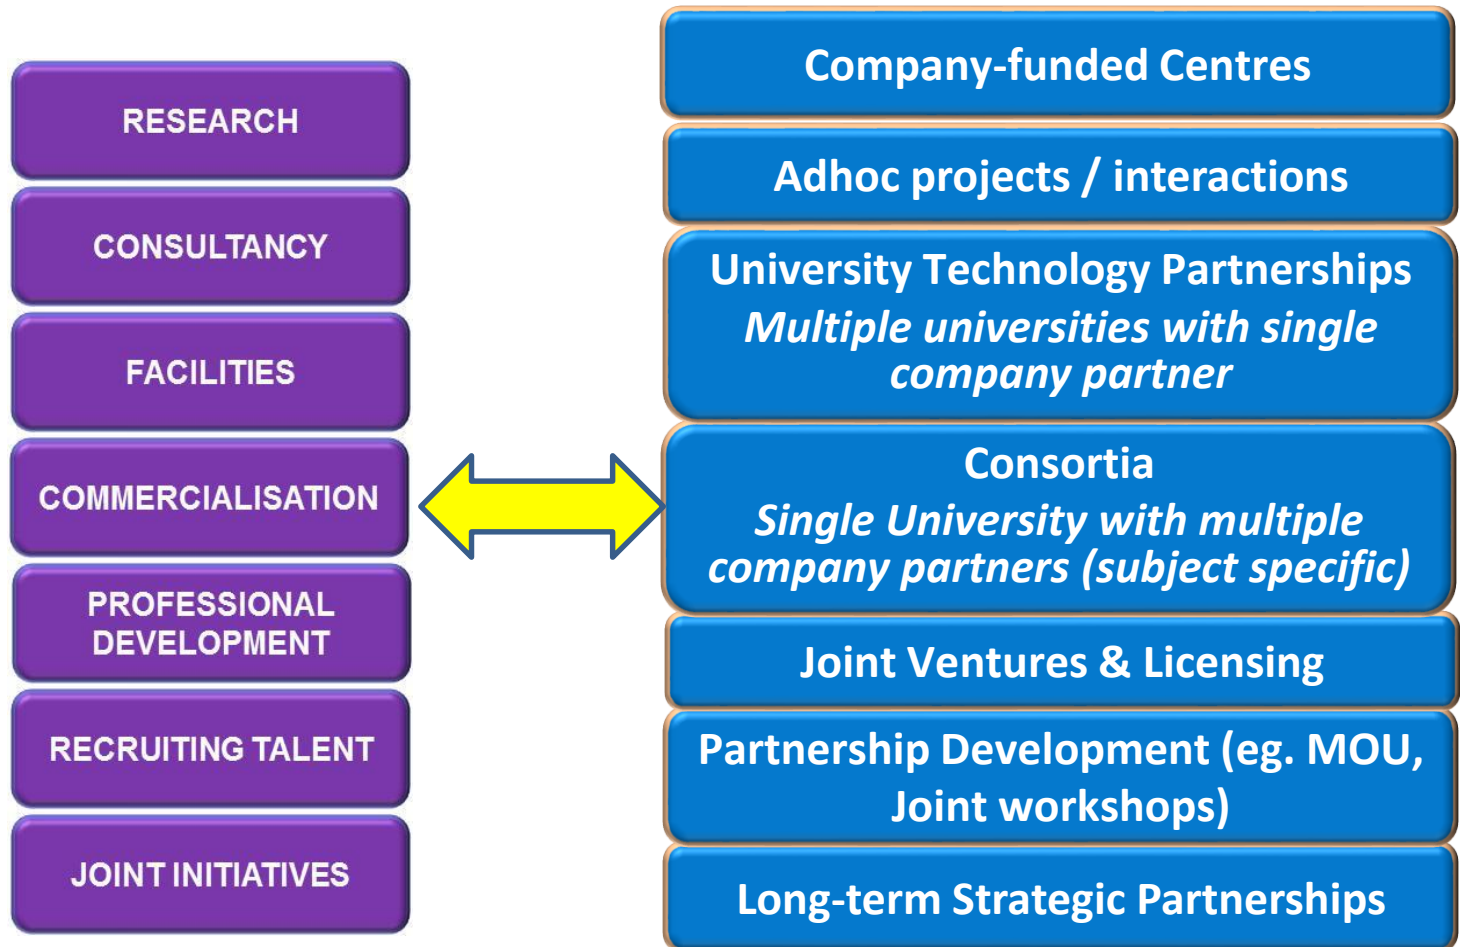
RESEARCH

CONSULTANCY

FACILITIES

COMMERCIALISATION

PROFESSIONAL DEVELOPMENT

RECRUITING TALENT

JOINT INITIATIVES

Company-funded Centres

Adhoc projects / interactions

University Technology Partnerships
*Multiple universities with single company partner*

Consortia
*Single University with multiple company partners (subject specific)*

Joint Ventures & Licensing

Partnership Development (eg. MOU, Joint workshops)

Long-term Strategic Partnerships